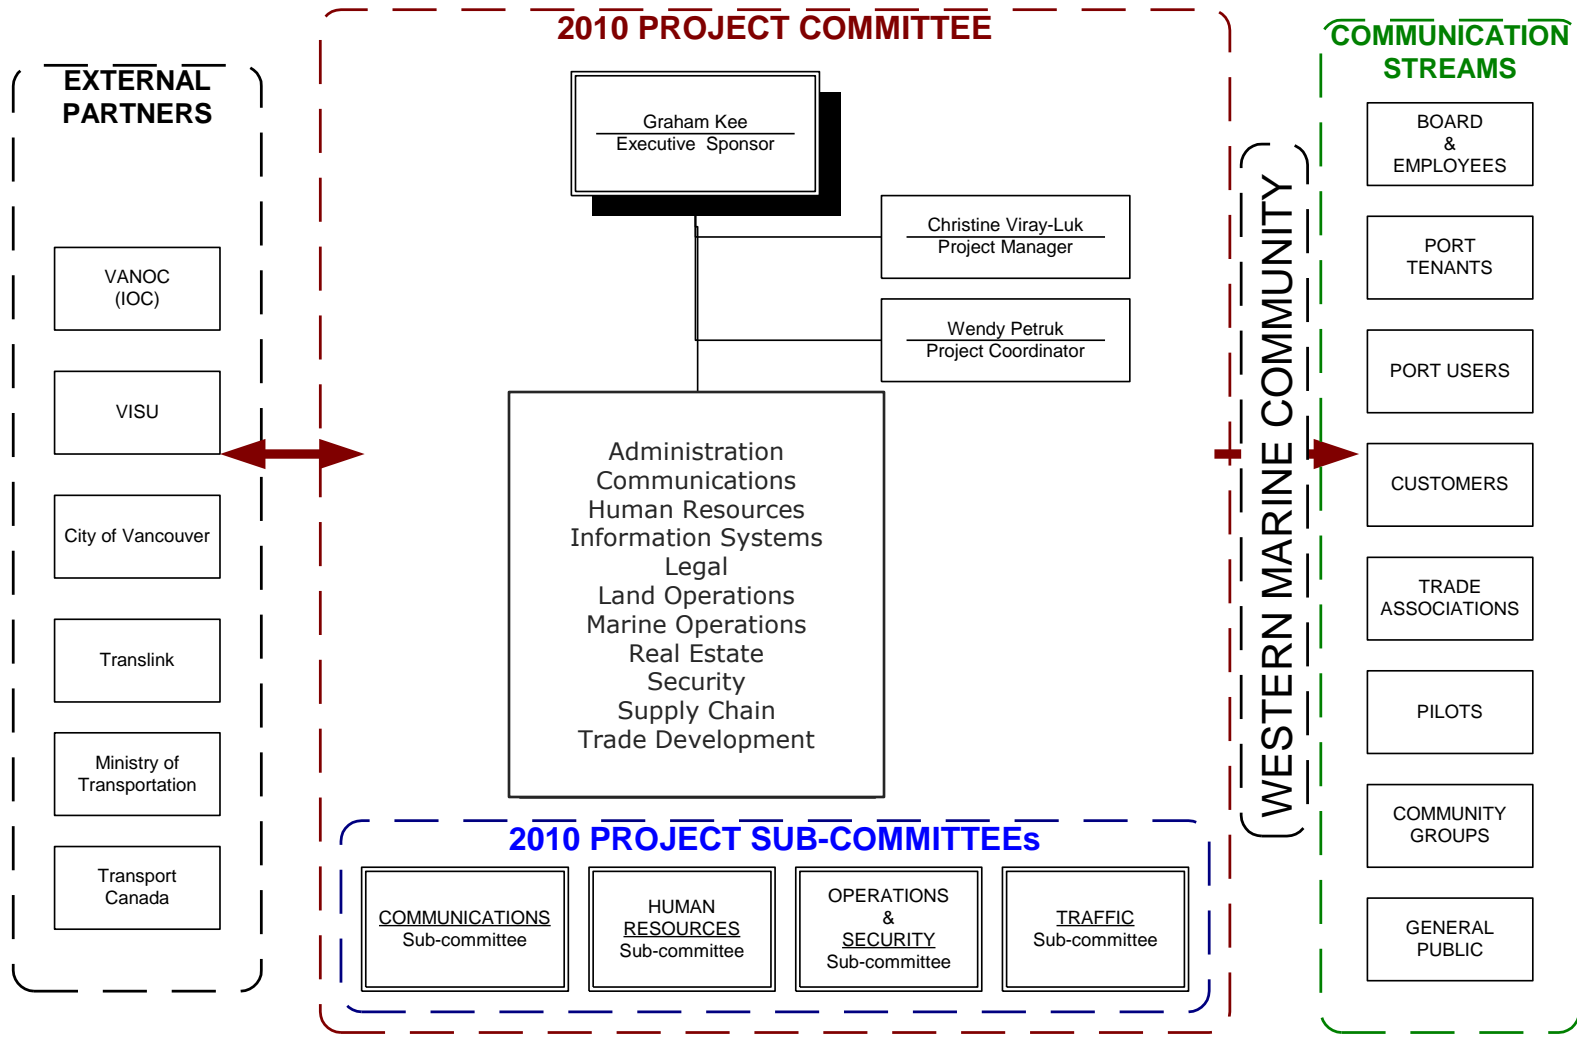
EXTERNAL PARTNERS

VANOC (IOC)

VISU

City of Vancouver

Translink

Ministry of Transportation

Transport Canada

2010 PROJECT COMMITTEE

Graham Kee
Executive Sponsor

Christine Viray-Luk
Project Manager

Wendy Petruk
Project Coordinator

Administration
Communications
Human Resources
Information Systems
Legal
Land Operations
Marine Operations
Real Estate
Security
Supply Chain
Trade Development

2010 PROJECT SUB-COMMITTEEs

COMMUNICATIONS
Sub-committee

HUMAN RESOURCES
Sub-committee

OPERATIONS & SECURITY
Sub-committee

TRAFFIC
Sub-committee

WESTERN MARINE COMMUNITY

COMMUNICATION STREAMS

BOARD & EMPLOYEES

PORT TENANTS

PORT USERS

CUSTOMERS

TRADE ASSOCIATIONS

PILOTS

COMMUNITY GROUPS

GENERAL PUBLIC